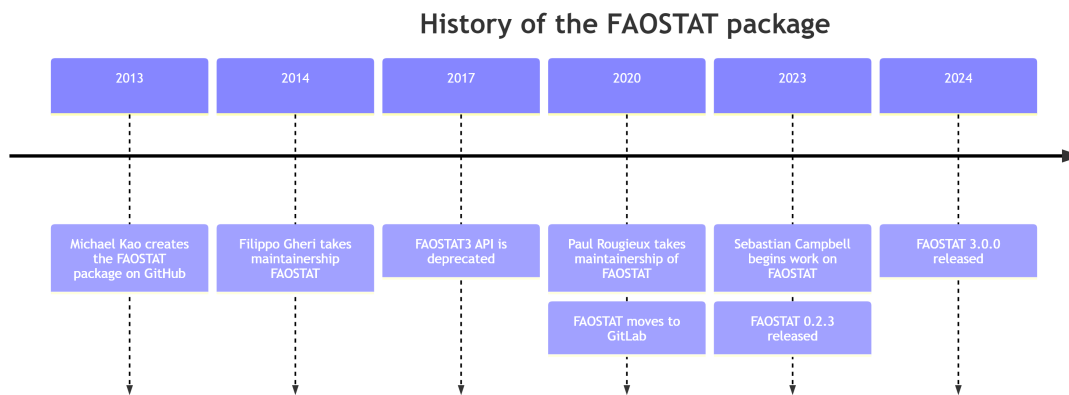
History of the FAOSTAT package

2013

Michael Kao creates the FAOSTAT package on GitHub

2014

Filippo Gheri takes maintainership FAOSTAT

2017

FAOSTAT3 API is deprecated

2020

Paul Rougieux takes maintainership of FAOSTAT

FAOSTAT moves to GitLab

2023

Sebastian Campbell begins work on FAOSTAT

FAOSTAT 0.2.3 released

2024

FAOSTAT 3.0.0 released